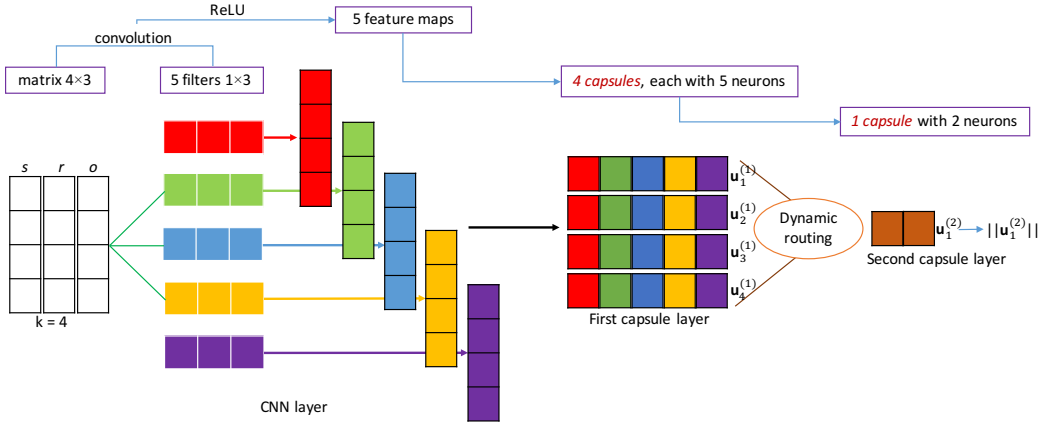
ReLU

5 feature maps

convolution

matrix 4×3

5 filters 1×3

4 capsules, each with 5 neurons

1 capsule with 2 neurons

s r o

k = 4

$\mathbf{u}_1^{(1)}$

$\mathbf{u}_2^{(1)}$

$\mathbf{u}_3^{(1)}$

$\mathbf{u}_4^{(1)}$

Dynamic routing

$\mathbf{u}_1^{(2)}$

$||\mathbf{u}_1^{(2)}||$

Second capsule layer

First capsule layer

CNN layer